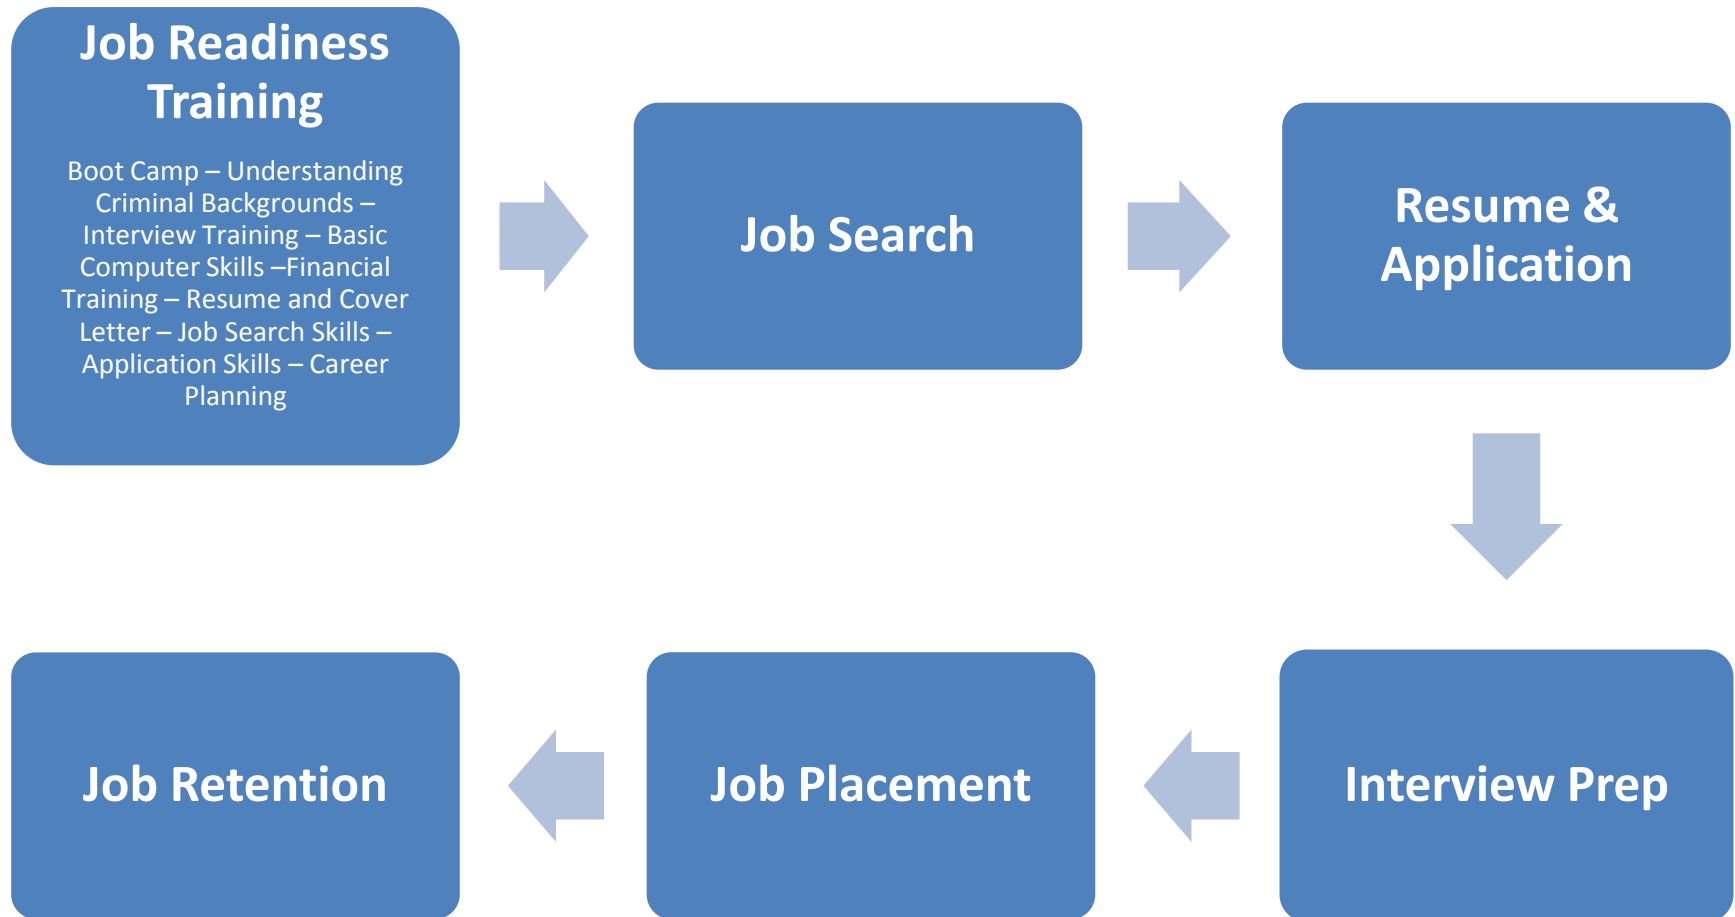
Job Readiness Training

Boot Camp – Understanding Criminal Backgrounds – Interview Training – Basic Computer Skills –Financial Training – Resume and Cover Letter – Job Search Skills – Application Skills – Career Planning

Job Search

Resume & Application

Interview Prep

Job Placement

Job Retention